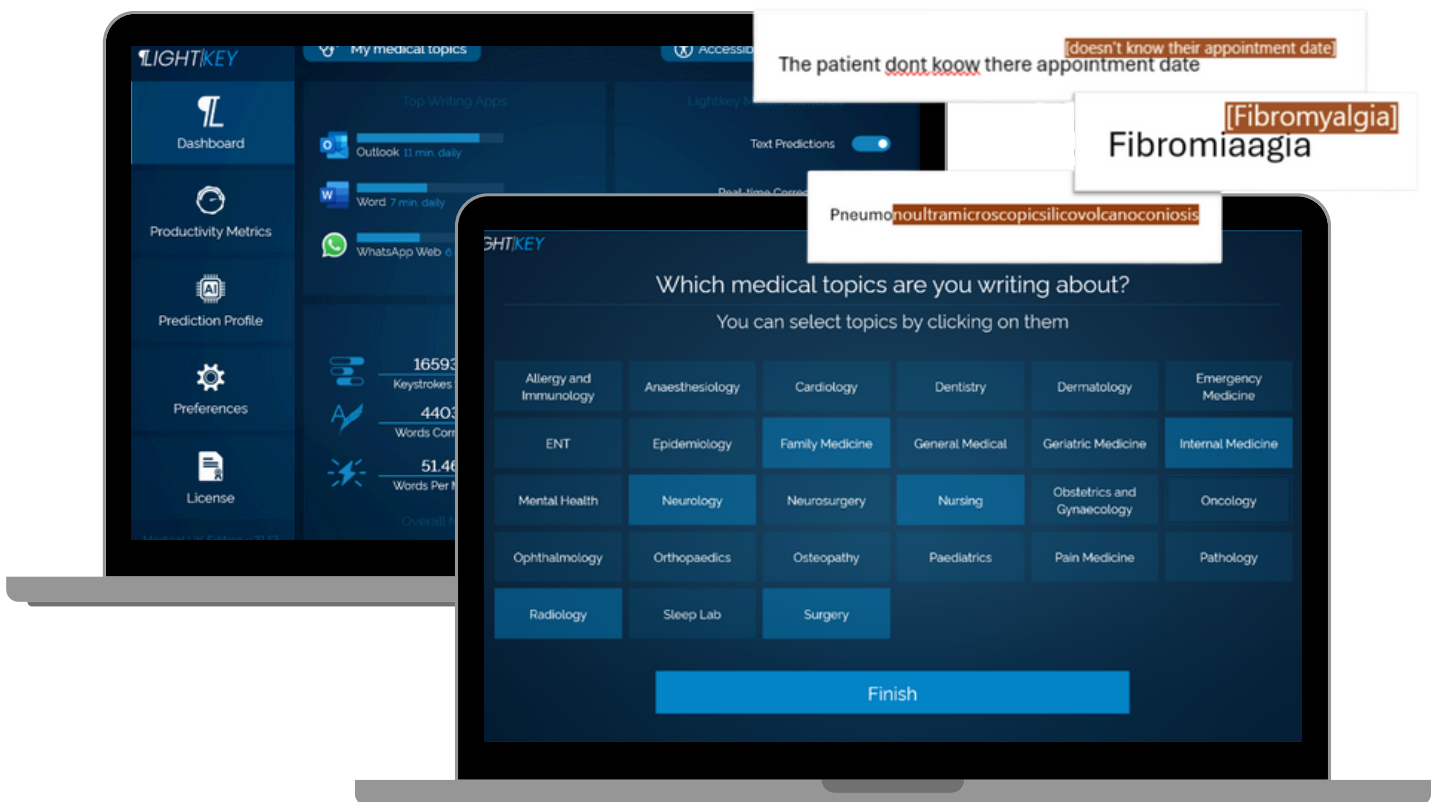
LIGHTKEY

My medical topics

Accessib

Dashboard

Productivity Metrics

Prediction Profile

Preferences

License

Top Writing Apps

Outlook 11 min. daily

Word 7 min. daily

WhatsApp Web 6

Text Predictions

Real-time Correc

16593

Keystrokes

4403

Words Corr

51.46

Words Per M

[doesn't know their appointment date]

The patient dont koow there appointment date

[Fibromyalgia]

Fibromiaagia

Pneumonoultramicroscopicsilicovolcanoconiosis

LIGHTKEY

Which medical topics are you writing about?

You can select topics by clicking on them

| Allergy and Immunology | Anaesthesiology | Cardiology | Dentistry | Dermatology | Emergency Medicine |
|---|---|---|---|---|---|
| ENT | Epidemiology | Family Medicine | General Medical | Geriatric Medicine | Internal Medicine |
| Mental Health | Neurology | Neurosurgery | Nursing | Obstetrics and Gynaecology | Oncology |
| Ophthalmology | Orthopaedics | Osteopathy | Paediatrics | Pain Medicine | Pathology |
| Radiology | Sleep Lab | Surgery | | | |

Finish